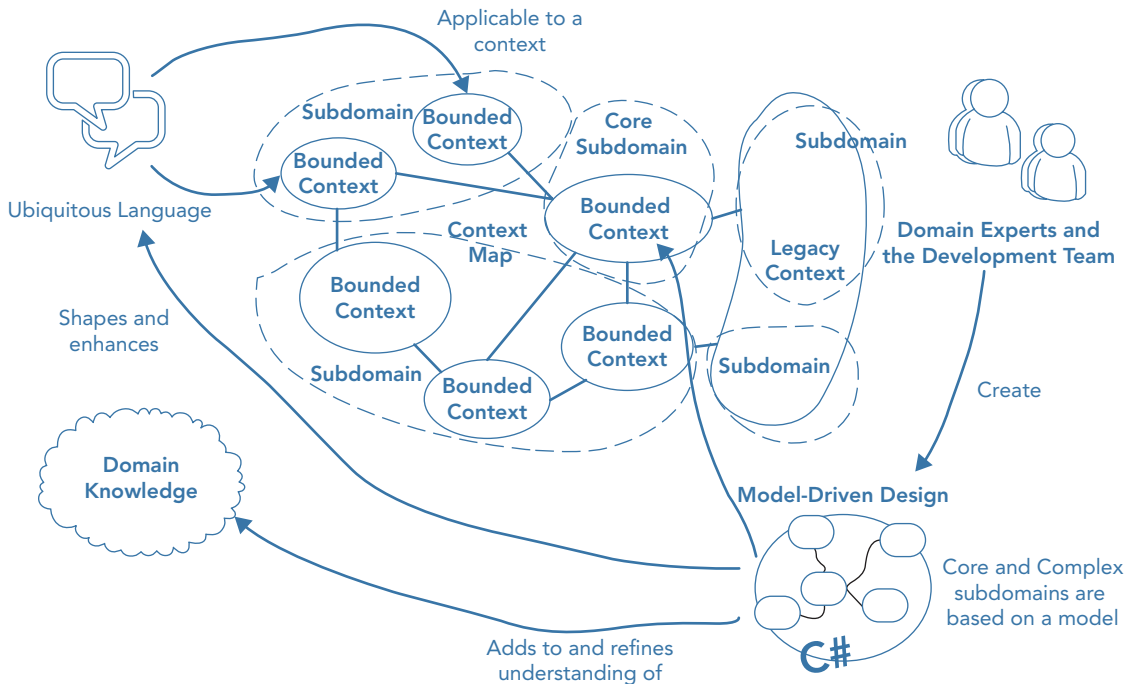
Applicable to a context

Ubiquitous Language

Subdomain

Bounded Context

Bounded Context

Core Subdomain

Bounded Context

Subdomain

Context Map

Bounded Context

Legacy Context

Domain Experts and the Development Team

Shapes and enhances

Bounded Context

Subdomain

Subdomain

Bounded Context

Create

Domain Knowledge

Model-Driven Design

Core and Complex subdomains are based on a model

C#

Adds to and refines understanding of